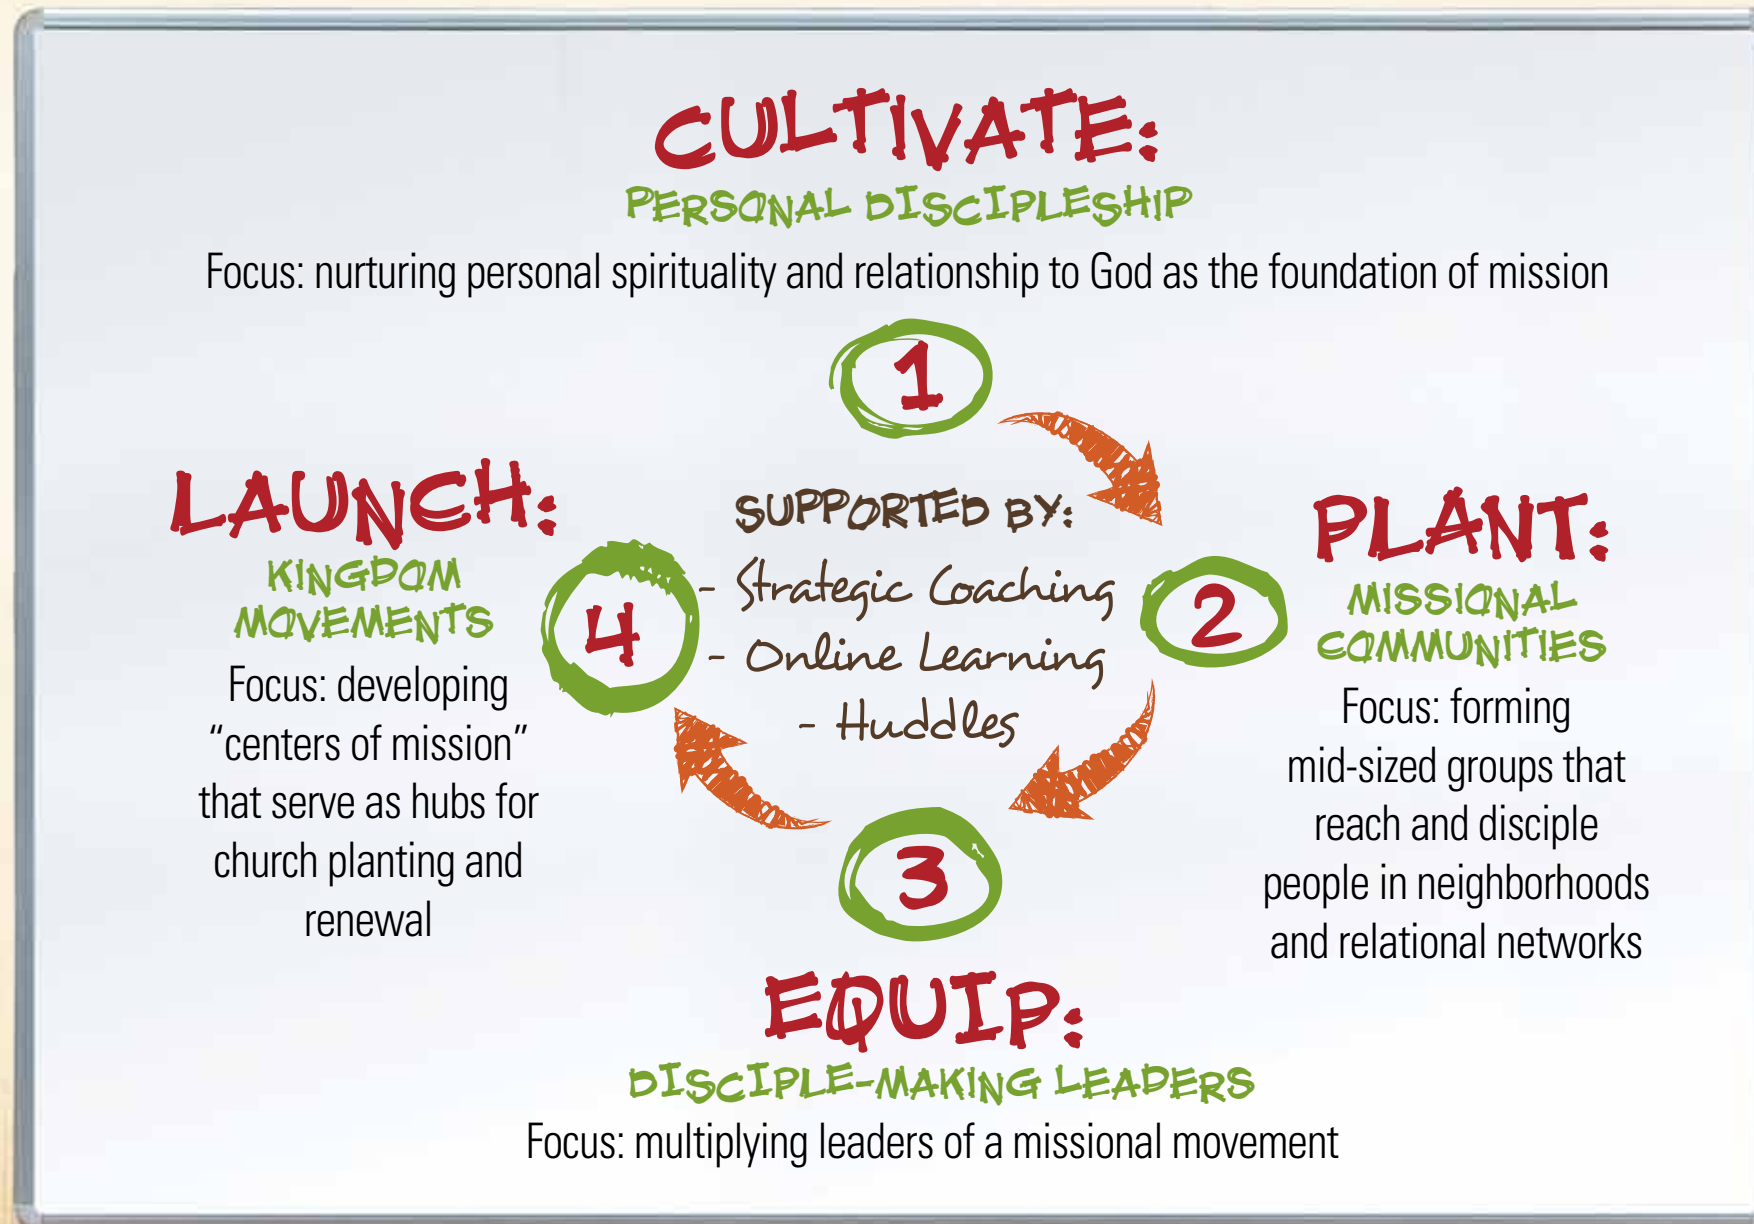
CULTIVATE:
PERSONAL DISCIPLESHIP
Focus: nurturing personal spirituality and relationship to God as the foundation of mission

1

LAUNCH:
KINGDOM MOVEMENTS
Focus: developing "centers of mission" that serve as hubs for church planting and renewal

4

SUPPORTED BY:
- Strategic Coaching
- Online Learning
- Huddles

2

PLANT:
MISSIONAL COMMUNITIES
Focus: forming mid-sized groups that reach and disciple people in neighborhoods and relational networks

3

EQUIP:
DISCIPLE-MAKING LEADERS
Focus: multiplying leaders of a missional movement